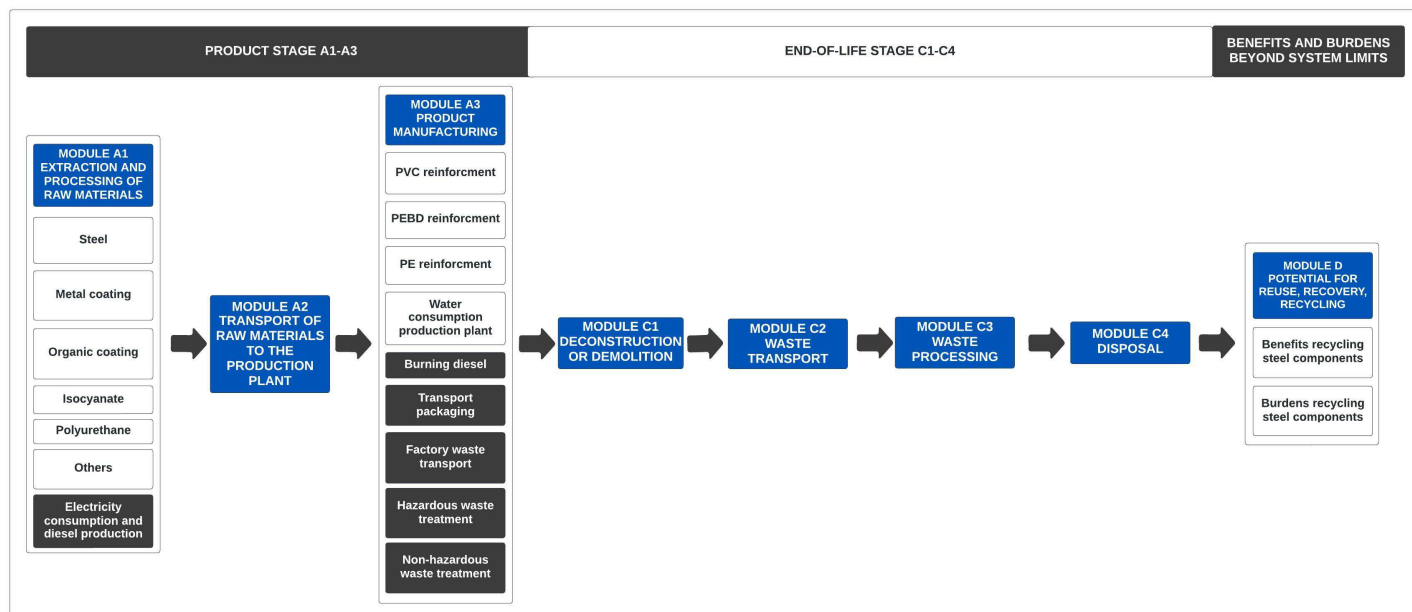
PRODUCT STAGE A1-A3

END-OF-LIFE STAGE C1-C4

BENEFITS AND BURDENS BEYOND SYSTEM LIMITS

MODULE A1 EXTRACTION AND PROCESSING OF RAW MATERIALS

Steel

Metal coating

Organic coating

Isocyanate

Polyurethane

Others

Electricity consumption and diesel production

MODULE A2 TRANSPORT OF RAW MATERIALS TO THE PRODUCTION PLANT

MODULE A3 PRODUCT MANUFACTURING

PVC reinforcment

PEBD reinforcment

PE reinforcment

Water consumption production plant

Burning diesel

Transport packaging

Factory waste transport

Hazardous waste treatment

Non-hazardous waste treatment

MODULE C1 DECONSTRUCTION OR DEMOLITION

MODULE C2 WASTE TRANSPORT

MODULE C3 WASTE PROCESSING

MODULE C4 DISPOSAL

MODULE D POTENTIAL FOR REUSE, RECOVERY, RECYCLING

Benefits recycling steel components

Burdens recycling steel components